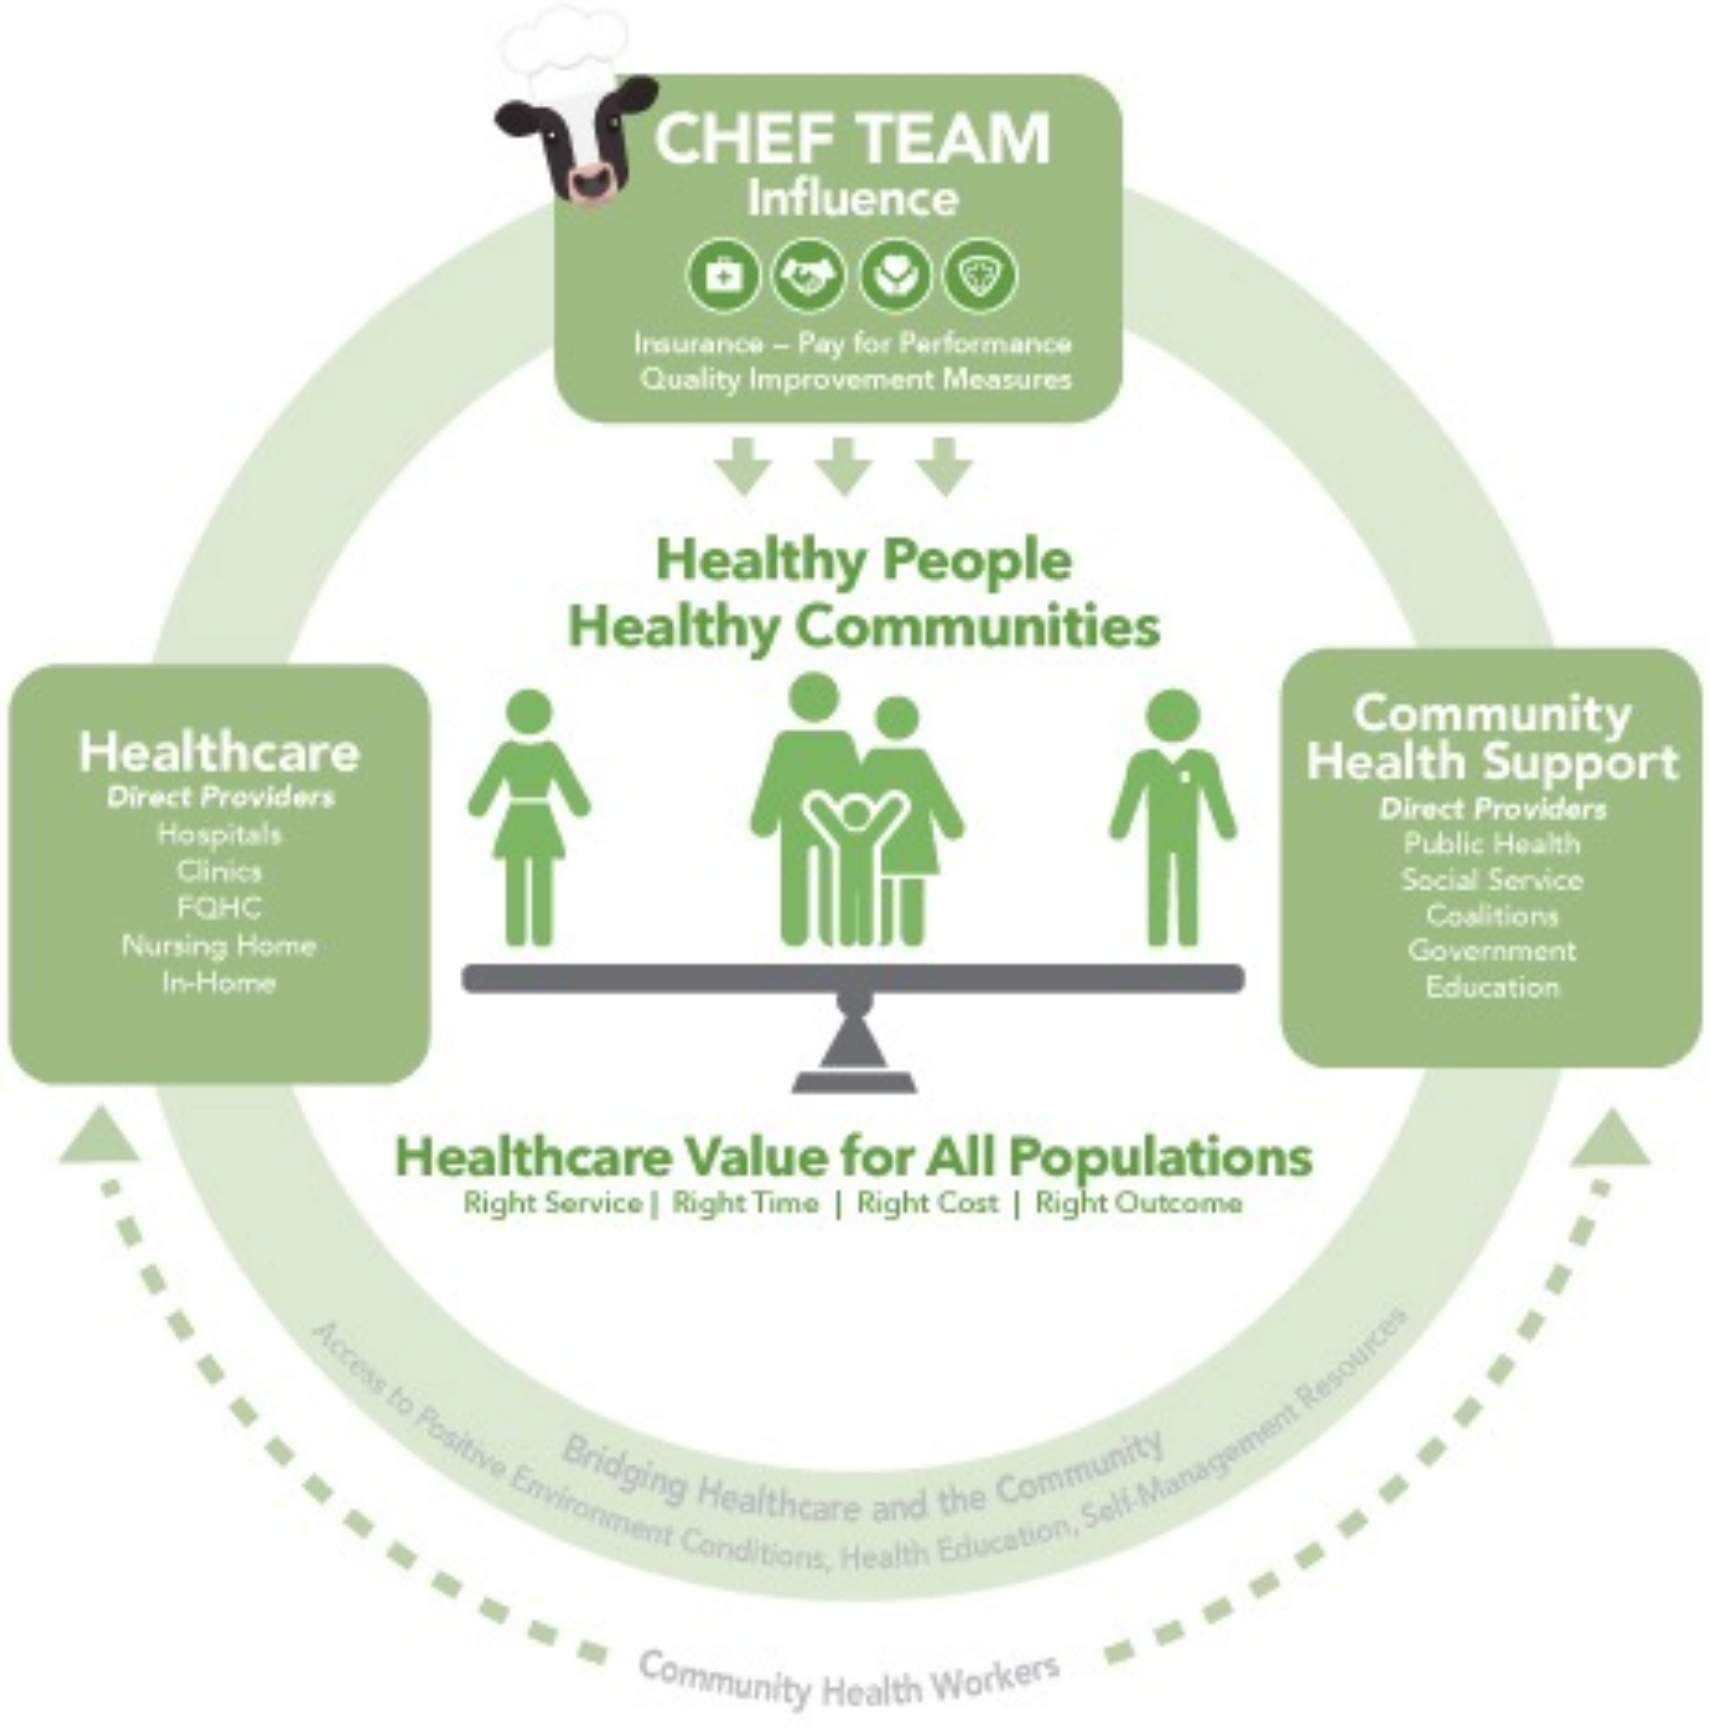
CHEF TEAM
Influence

Insurance – Pay for Performance
Quality Improvement Measures

Healthy People
Healthy Communities

Healthcare
Direct Providers
Hospitals
Clinics
FQHC
Nursing Home
In-Home

Community Health Support
Direct Providers
Public Health
Social Service
Coalitions
Government
Education

Healthcare Value for All Populations
Right Service | Right Time | Right Cost | Right Outcome

Bridging Healthcare and the Community
Access to Positive Environment Conditions, Health Education, Self-Management Resources

Community Health Workers